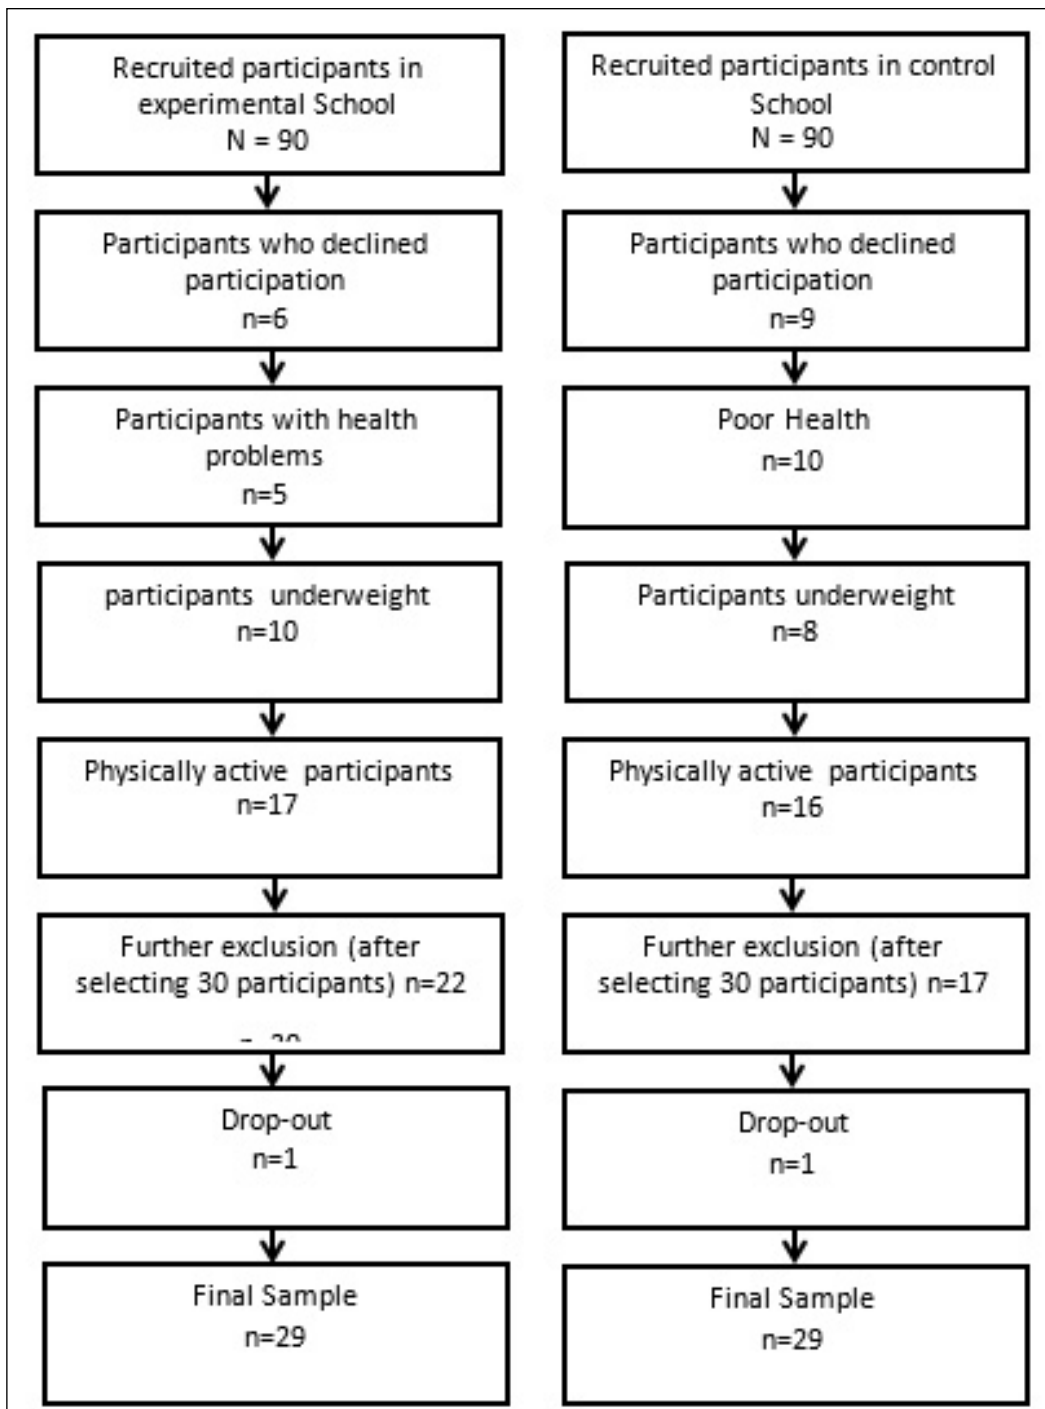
Recruited participants in experimental School
N = 90

Participants who declined participation
n=6

Participants with health problems
n=5

participants underweight
n=10

Physically active participants
n=17

Further exclusion (after selecting 30 participants) n=22

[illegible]

Drop-out
n=1

Final Sample
n=29

Recruited participants in control School
N = 90

Participants who declined participation
n=9

Poor Health
n=10

Participants underweight
n=8

Physically active participants
n=16

Further exclusion (after selecting 30 participants) n=17

Drop-out
n=1

Final Sample
n=29